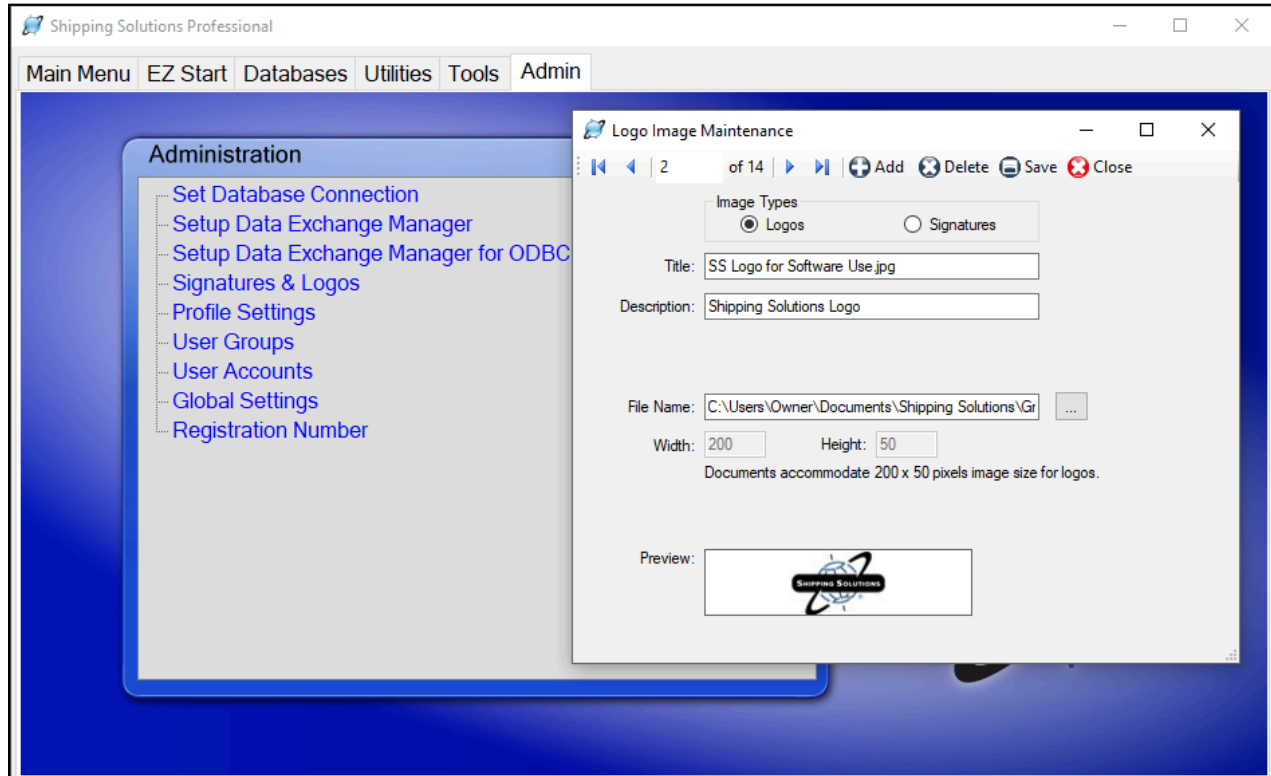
Shipping Solutions Professional

Main Menu | EZ Start | Databases | Utilities | Tools | Admin

Administration

Set Database Connection
Setup Data Exchange Manager
Setup Data Exchange Manager for ODBC
Signatures & Logos
Profile Settings
User Groups
User Accounts
Global Settings
Registration Number

Logo Image Maintenance

2 of 14 Add Delete Save Close

Image Types
Logos Signatures

Title: SS Logo for Software Use.jpg

Description: Shipping Solutions Logo

File Name: C:\Users\Owner\Documents\Shipping Solutions\Gr ...

Width: 200 Height: 50

Documents accommodate 200 x 50 pixels image size for logos.

Preview:

SHIPPING SOLUTIONS